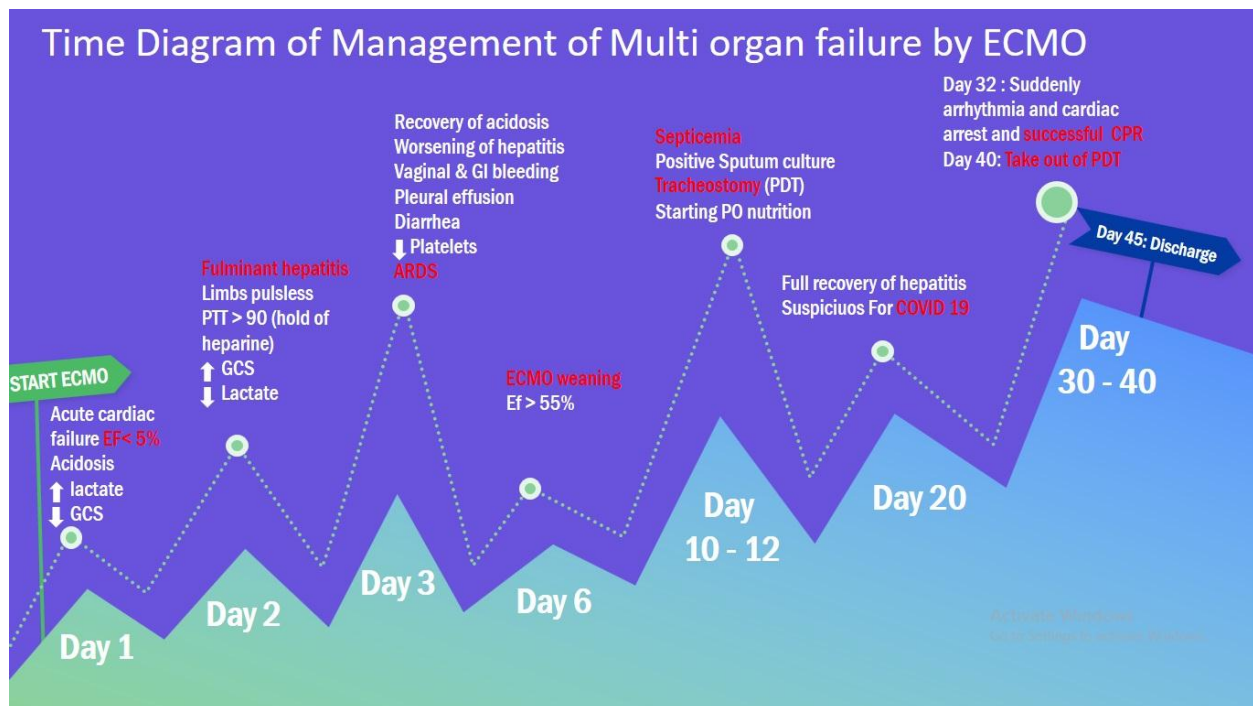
Time Diagram of Management of Multi organ failure by ECMO

START ECMO

Acute cardiac failure EF< 5%
Acidosis
⬆ lactate
⬇ GCS

Day 1

Fulminant hepatitis
Limbs pulsless
PTT > 90 (hold of heparine)
⬆ GCS
⬇ Lactate

Day 2

Recovery of acidosis
Worsening of hepatitis
Vaginal & GI bleeding
Pleural effusion
Diarrhea
⬇ Platelets
ARDS

Day 3

ECMO weaning
Ef > 55%

Day 6

Septicemia
Positive Sputum culture
Tracheostomy (PDT)
Starting PO nutrition

Day 10 - 12

Full recovery of hepatitis
Suspiciuos For COVID 19

Day 20

Day 32 : Suddenly arrhythmia and cardiac arrest and successful CPR
Day 40: Take out of PDT

Day 45: Discharge

Day 30 - 40

Activate Windows
Go to Settings to activate Windows.